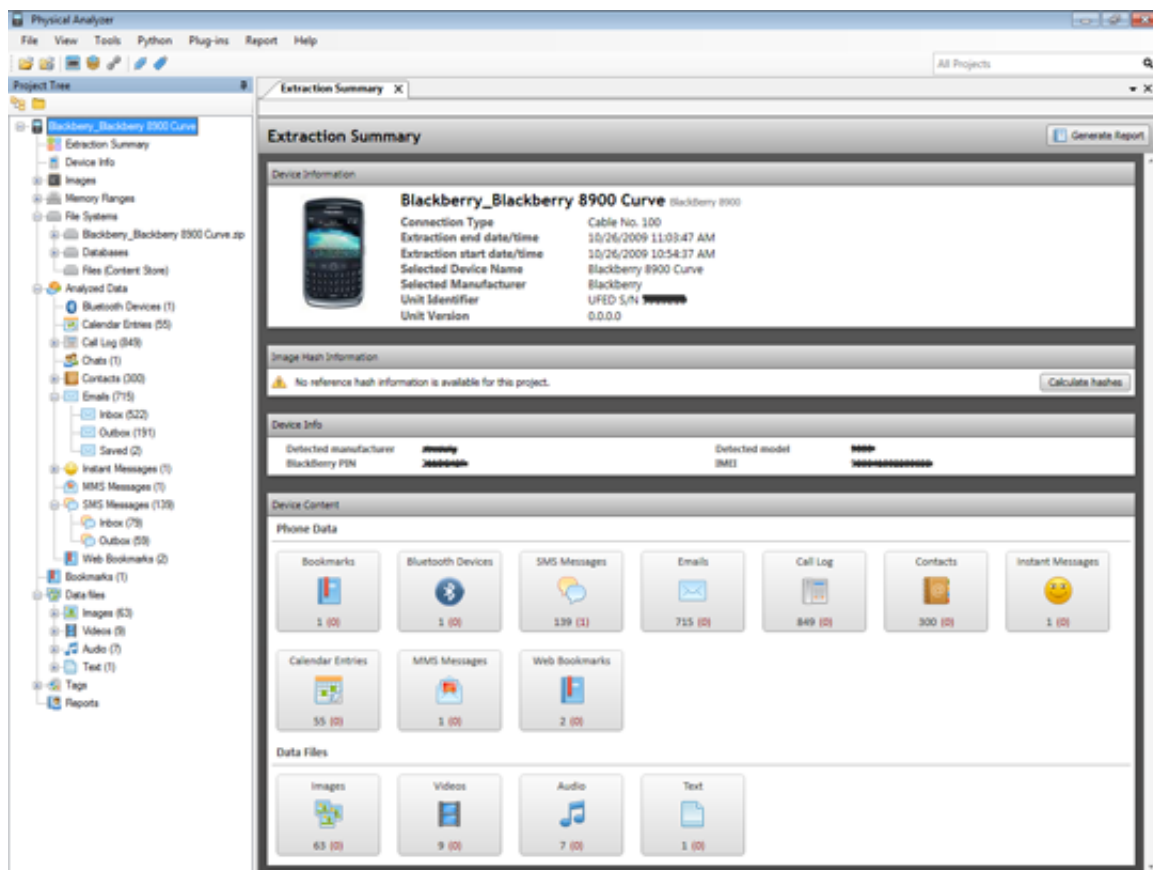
Physical Analyzer

File View Tools Python Plug-ins Report Help

All Projects

Project Tree

Blackberry_Blackberry 8900 Curve
Extraction Summary
Device Info
Images
Memory Ranges
File Systems
Blackberry_Blackberry 8900 Curve.zip
Databases
Files (Content Store)
Analyzed Data
Bluetooth Devices (1)
Calendar Entries (55)
Call Log (849)
Chats (1)
Contacts (300)
Emails (715)
Inbox (522)
Outbox (191)
Saved (2)
Instant Messages (1)
MMS Messages (1)
SMS Messages (139)
Inbox (79)
Outbox (59)
Web Bookmarks (2)
Bookmarks (1)
Data files
Images (63)
Videos (9)
Audio (7)
Text (1)
Tags
Reports

Extraction Summary

Extraction Summary

Generate Report

Device Information

Blackberry_Blackberry 8900 Curve BlackBerry 8900

| | |
|---|---|
| Connection Type | Cable No. 100 |
| Extraction end date/time | 10/26/2009 11:03:47 AM |
| Extraction start date/time | 10/26/2009 10:54:37 AM |
| Selected Device Name | Blackberry 8900 Curve |
| Selected Manufacturer | Blackberry |
| Unit Identifier | UFED S/N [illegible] |
| Unit Version | 0.0.0.0 |

Image Hash Information

No reference hash information is available for this project.

Calculate hashes

Device Info

Detected manufacturer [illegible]
BlackBerry PIN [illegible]
Detected model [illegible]
IMEI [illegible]

Device Content

Phone Data

Bookmarks 1 (0)
Bluetooth Devices 1 (0)
SMS Messages 139 (1)
Emails 715 (0)
Call Log 849 (0)
Contacts 300 (0)
Instant Messages 1 (0)
Calendar Entries 55 (0)
MMS Messages 1 (0)
Web Bookmarks 2 (0)

Data Files

Images 63 (0)
Videos 9 (0)
Audio 7 (0)
Text 1 (0)